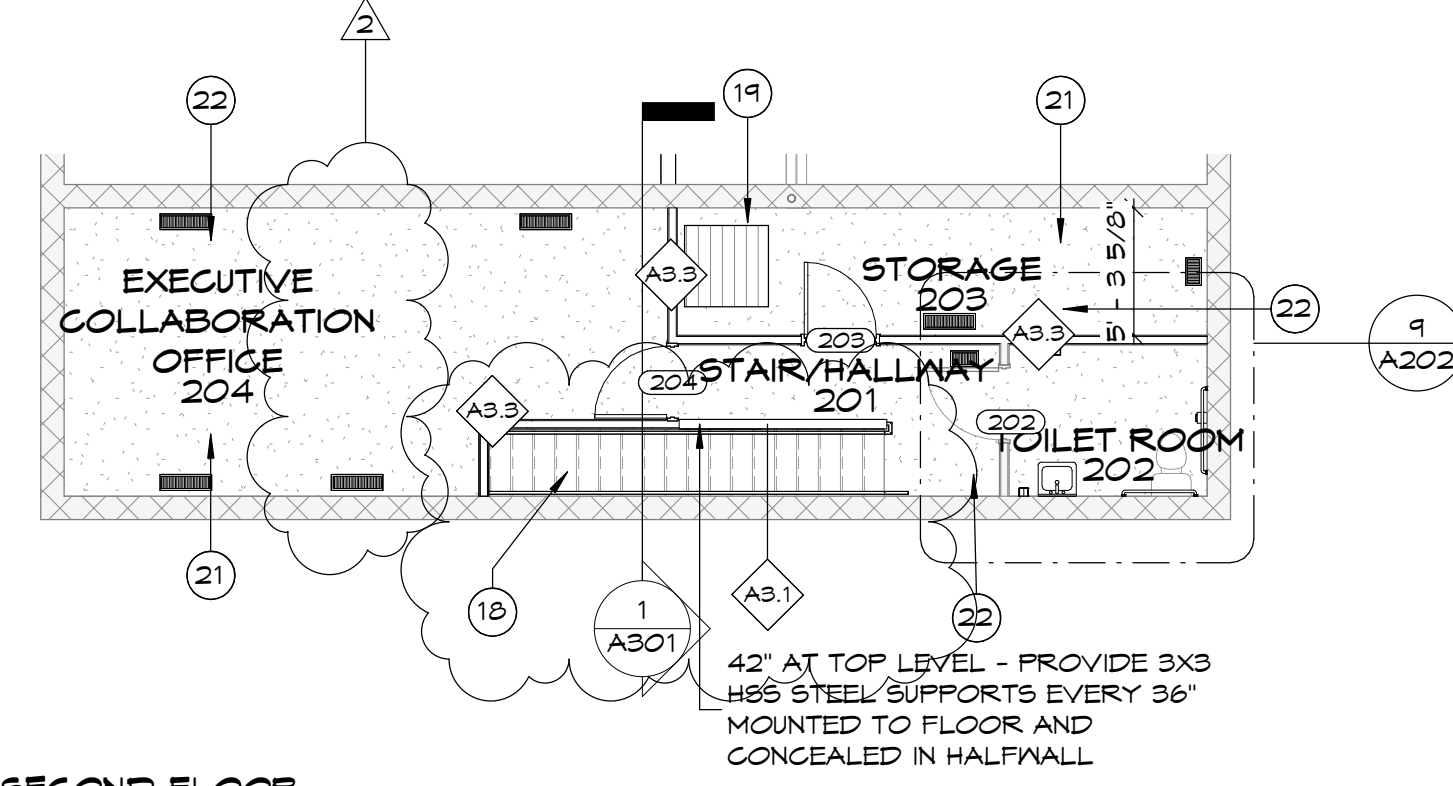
2

22

19

21

EXECUTIVE COLLABORATION OFFICE 204

A3.3

STORAGE 203

5' - 3 5/8"

22

9
A202

A3.3

203

204

STAIR/HALLWAY 201

A3.3

202

TOILET ROOM 202

21

18

1
A301

A3.1

22

42" AT TOP LEVEL - PROVIDE 3X3 HSS STEEL SUPPORTS EVERY 36" MOUNTED TO FLOOR AND CONCEALED IN HALFWALL

SECOND FLOOR